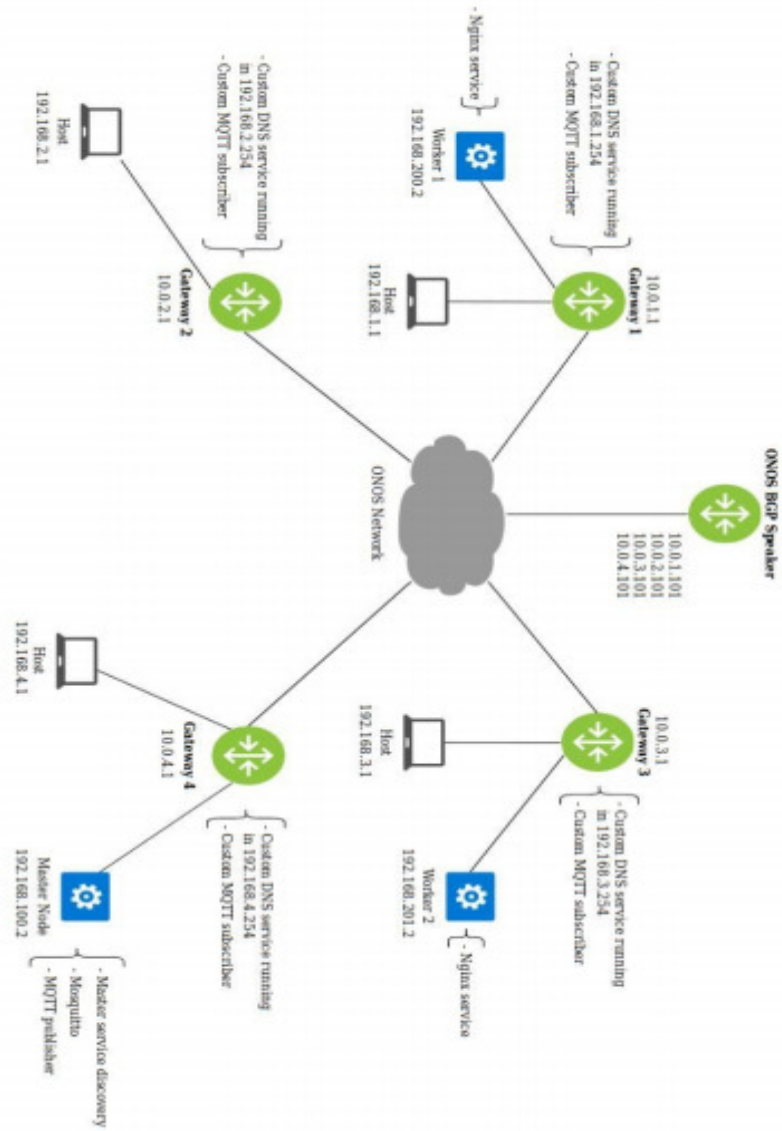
ONOS BGP Speaker
10.0.1.101
10.0.2.101
10.0.3.101
10.0.4.101

ONOS Network

Gateway 1
10.0.1.1

- Custom DNS service running in 192.168.1.254
- Custom MQTT subscriber

Host
192.168.1.1

Worker 1
192.168.200.2

- Nginx service

Gateway 2
10.0.2.1

- Custom DNS service running in 192.168.2.254
- Custom MQTT subscriber

Host
192.168.2.1

Gateway 3
10.0.3.1

- Custom DNS service running in 192.168.3.254
- Custom MQTT subscriber

Host
192.168.3.1

Worker 2
192.168.201.2

- Nginx service

Gateway 4
10.0.4.1

- Custom DNS service running in 192.168.4.254
- Custom MQTT subscriber

Host
192.168.4.1

Master Node
192.168.100.2

- Master service discovery
- Mosquitto
- MQTT publisher